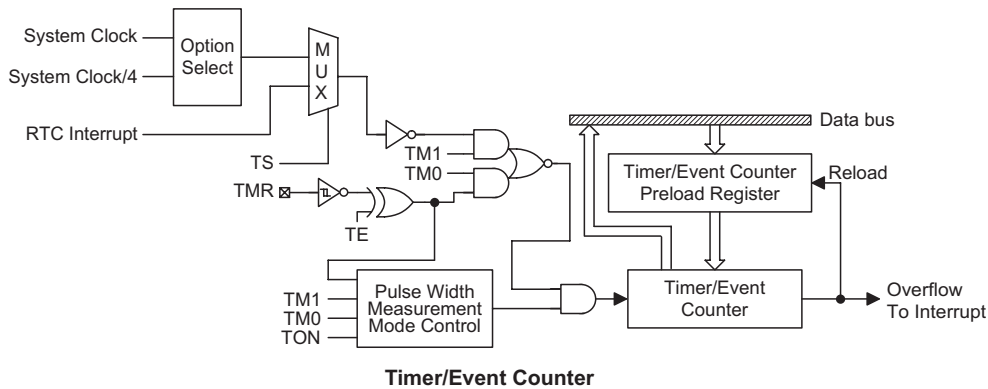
System Clock
System Clock/4
Option Select
M U X
RTC Interrupt
TS
Data bus
TM1
TM0
Timer/Event Counter Preload Register
Reload
TMR
TE
Pulse Width Measurement Mode Control
TM1
TM0
TON
Timer/Event Counter
Overflow To Interrupt

Timer/Event Counter